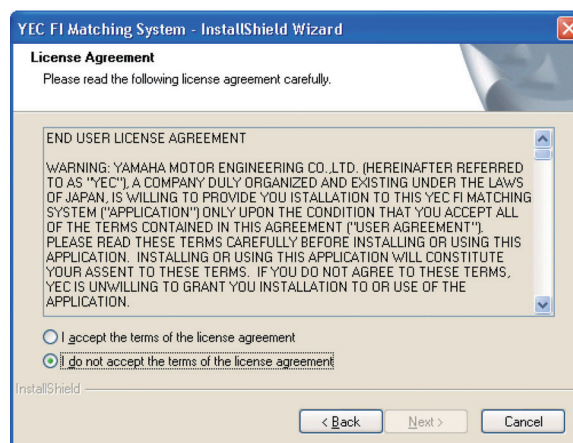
YEC FI Matching System - InstallShield Wizard

License Agreement

Please read the following license agreement carefully.

END USER LICENSE AGREEMENT

WARNING: YAMAHA MOTOR ENGINEERING CO.,LTD. (HEREINAFTER REFERRED TO AS "YEC"), A COMPANY DULY ORGANIZED AND EXISTING UNDER THE LAWS OF JAPAN, IS WILLING TO PROVIDE YOU ISTALLATION TO THIS YEC FI MATCHING SYSTEM ("APPLICATION") ONLY UPON THE CONDITION THAT YOU ACCEPT ALL OF THE TERMS CONTAINED IN THIS AGREEMENT ("USER AGREEMENT"). PLEASE READ THESE TERMS CAREFULLY BEFORE INSTALLING OR USING THIS APPLICATION. INSTALLING OR USING THIS APPLICATION WILL CONSTITUTE YOUR ASSENT TO THESE TERMS. IF YOU DO NOT AGREE TO THESE TERMS, YEC IS UNWILLING TO GRANT YOU INSTALLATION TO OR USE OF THE APPLICATION.

I accept the terms of the license agreement

I do not accept the terms of the license agreement

InstallShield

< Back

Next >

Cancel